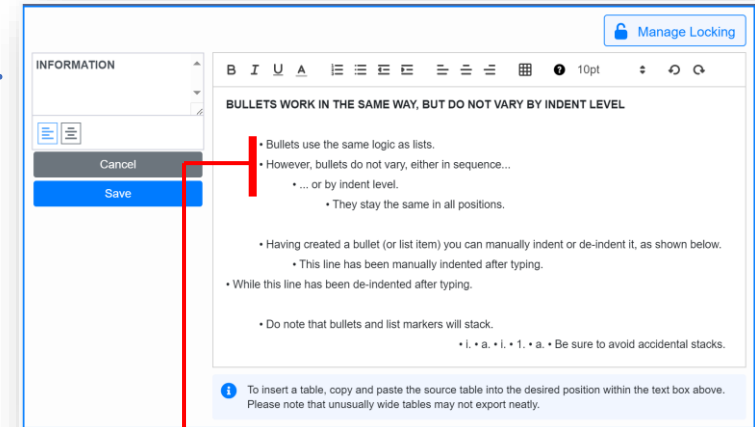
Manage Locking

INFORMATION

Cancel

Save

B I U A 10pt

BULLETS WORK IN THE SAME WAY, BUT DO NOT VARY BY INDENT LEVEL

• Bullets use the same logic as lists.
• However, bullets do not vary, either in sequence...
• ... or by indent level.
• They stay the same in all positions.

• Having created a bullet (or list item) you can manually indent or de-indent it, as shown below.
• This line has been manually indented after typing.
• While this line has been de-indented after typing.

• Do note that bullets and list markers will stack.
• i. • a. • i. • 1. • a. • Be sure to avoid accidental stacks.

To insert a table, copy and paste the source table into the desired position within the text box above. Please note that unusually wide tables may not export neatly.